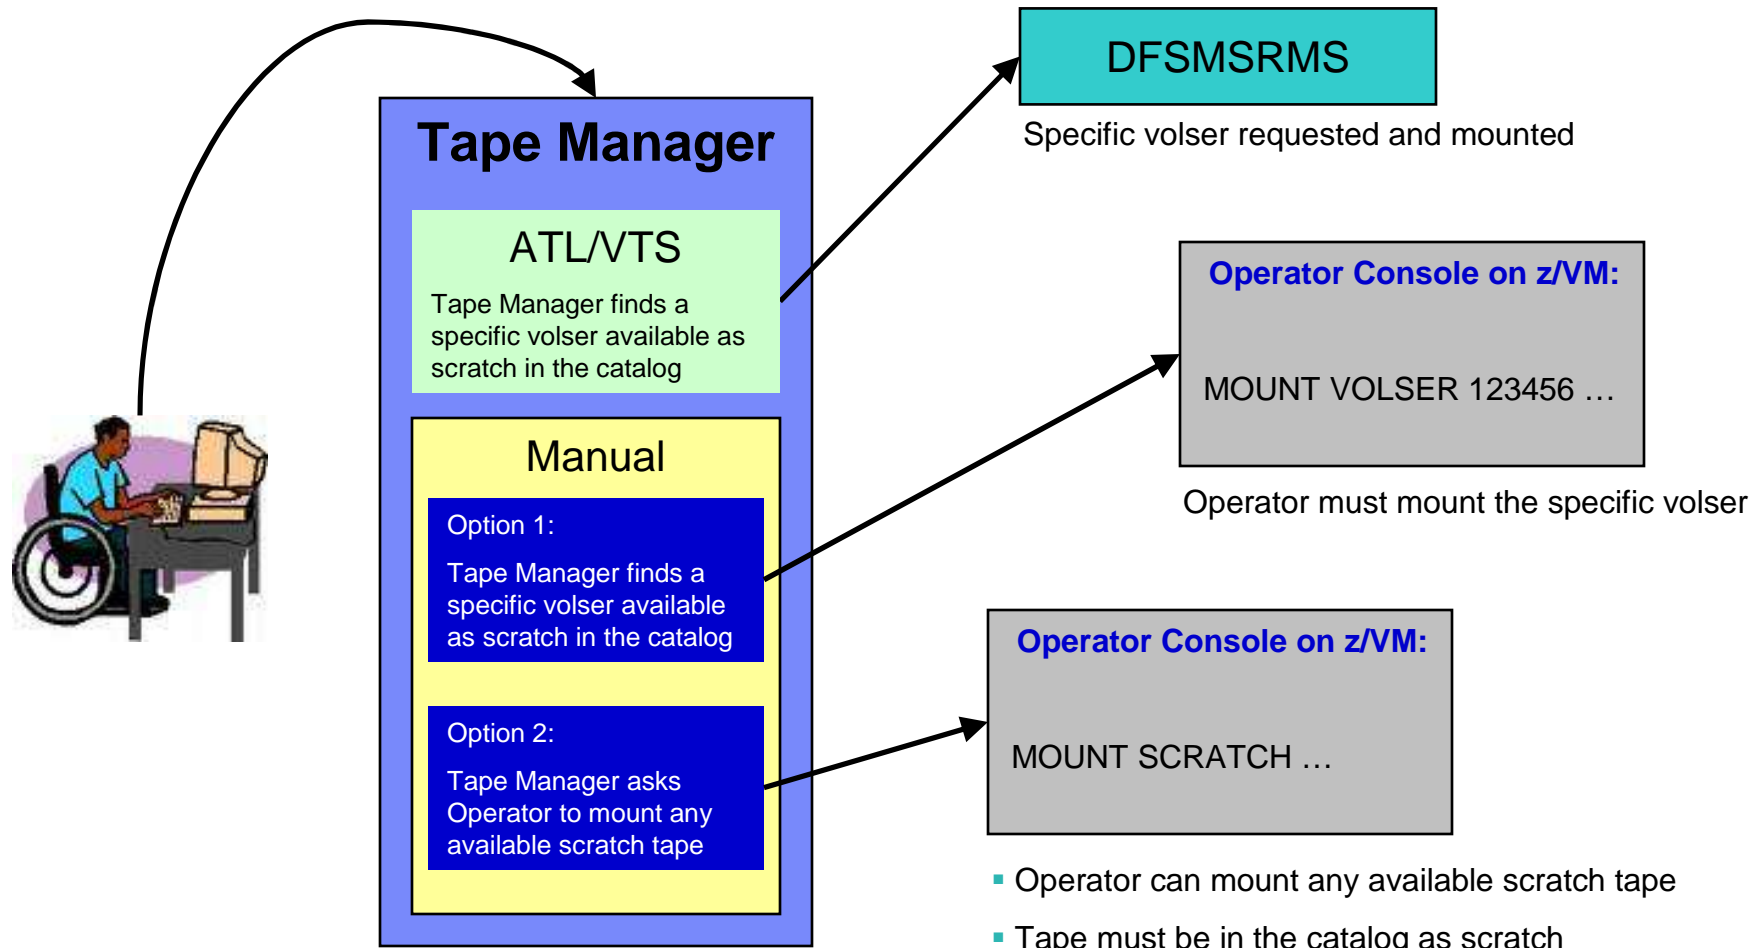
Tape Manager

ATL/VTS

Tape Manager finds a specific volser available as scratch in the catalog

Manual

Option 1:

Tape Manager finds a specific volser available as scratch in the catalog

Option 2:

Tape Manager asks Operator to mount any available scratch tape

DFSMSRMS

Specific volser requested and mounted

Operator Console on z/VM:

MOUNT VOLSER 123456 …

Operator must mount the specific volser

Operator Console on z/VM:

MOUNT SCRATCH …

▪ Operator can mount any available scratch tape

▪ Tape must be in the catalog as scratch